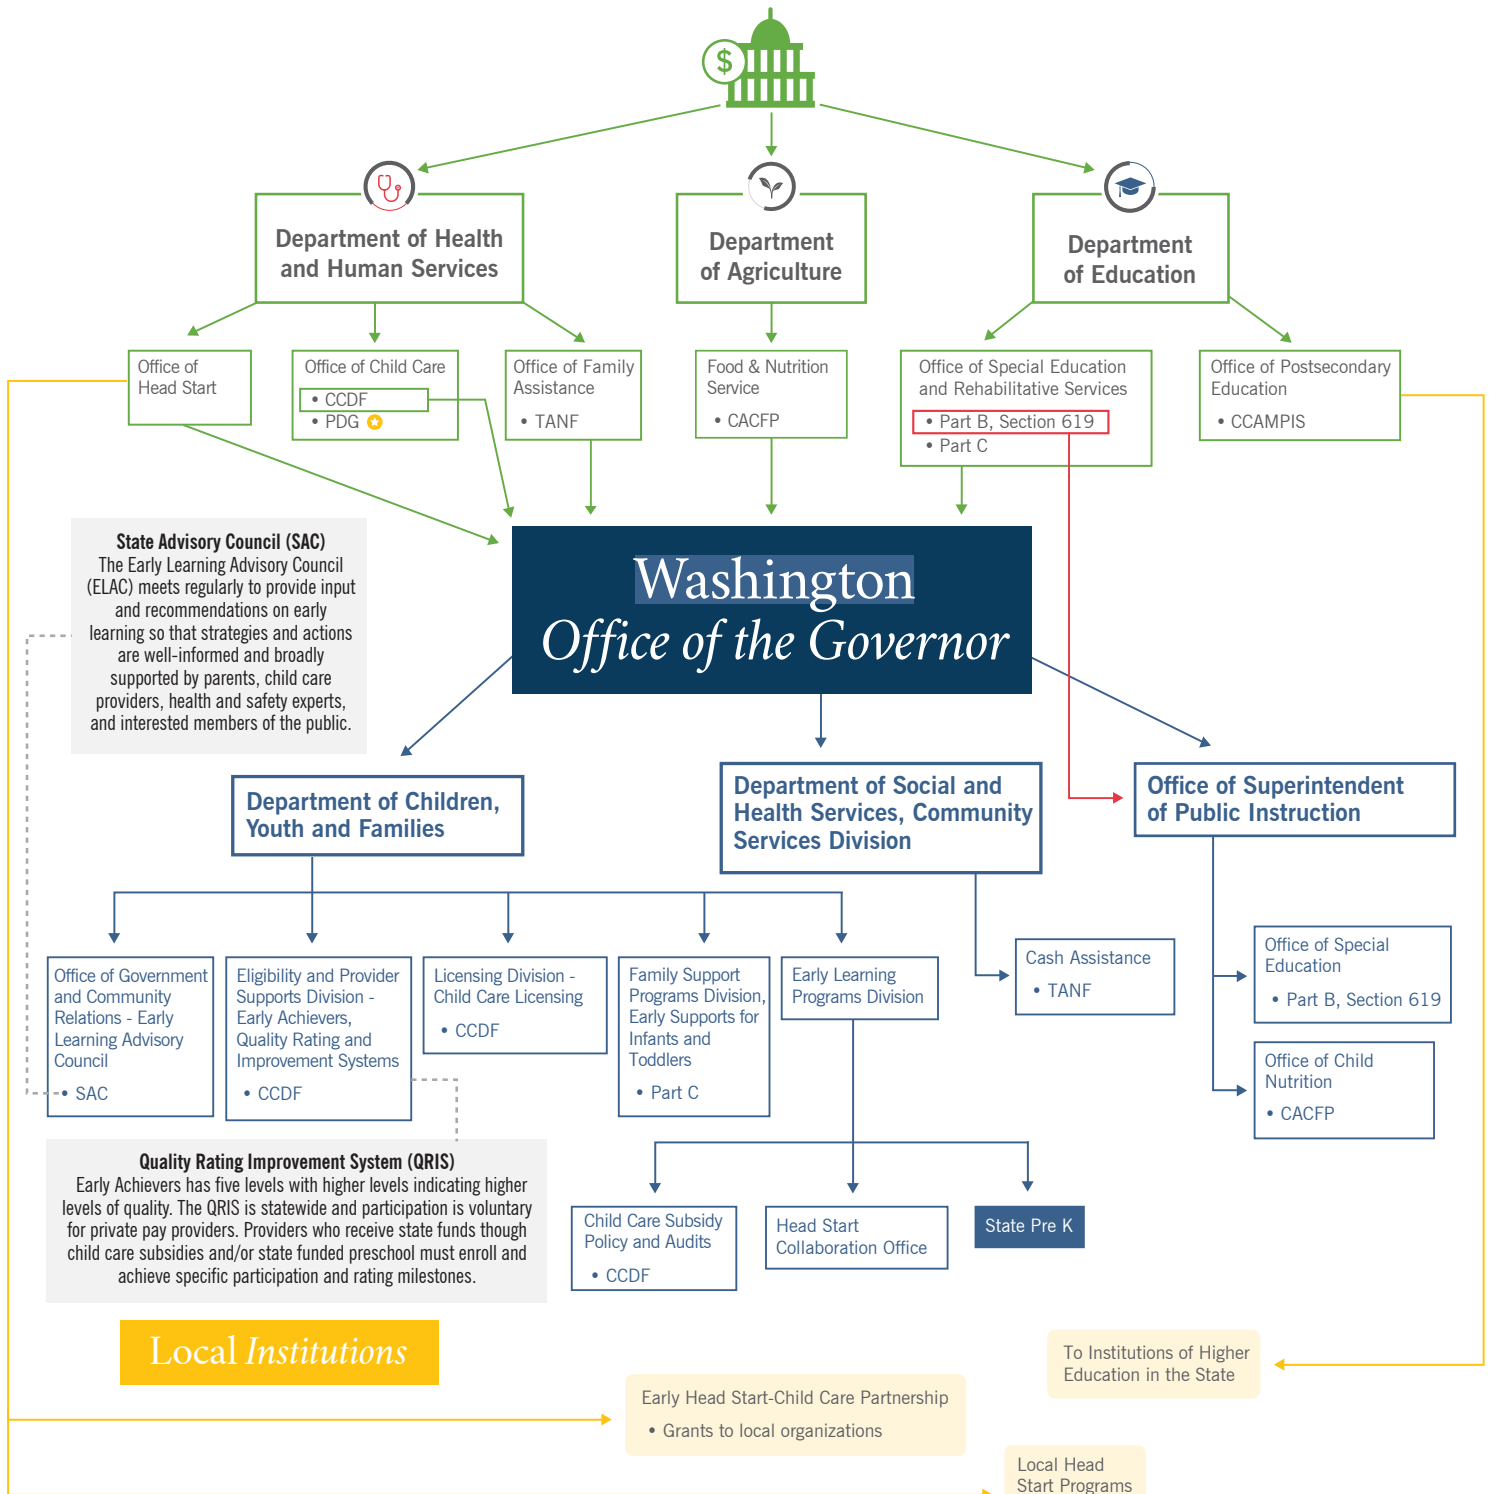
$

Department of Health and Human Services

Department of Agriculture

Department of Education

Office of Head Start

Office of Child Care
• CCDF
• PDG

Office of Family Assistance
• TANF

Food & Nutrition Service
• CACFP

Office of Special Education and Rehabilitative Services
• Part B, Section 619
• Part C

Office of Postsecondary Education
• CCAMPIS

State Advisory Council (SAC)
The Early Learning Advisory Council (ELAC) meets regularly to provide input and recommendations on early learning so that strategies and actions are well-informed and broadly supported by parents, child care providers, health and safety experts, and interested members of the public.

Washington
Office of the Governor

Department of Children, Youth and Families

Department of Social and Health Services, Community Services Division

Office of Superintendent of Public Instruction

Office of Government and Community Relations - Early Learning Advisory Council
• SAC

Eligibility and Provider Supports Division - Early Achievers, Quality Rating and Improvement Systems
• CCDF

Licensing Division - Child Care Licensing
• CCDF

Family Support Programs Division, Early Supports for Infants and Toddlers
• Part C

Early Learning Programs Division

Cash Assistance
• TANF

Office of Special Education
• Part B, Section 619

Office of Child Nutrition
• CACFP

Quality Rating Improvement System (QRIS)
Early Achievers has five levels with higher levels indicating higher levels of quality. The QRIS is statewide and participation is voluntary for private pay providers. Providers who receive state funds though child care subsidies and/or state funded preschool must enroll and achieve specific participation and rating milestones.

Child Care Subsidy Policy and Audits
• CCDF

Head Start Collaboration Office

State Pre K

Local Institutions

To Institutions of Higher Education in the State

Early Head Start-Child Care Partnership
• Grants to local organizations

Local Head Start Programs